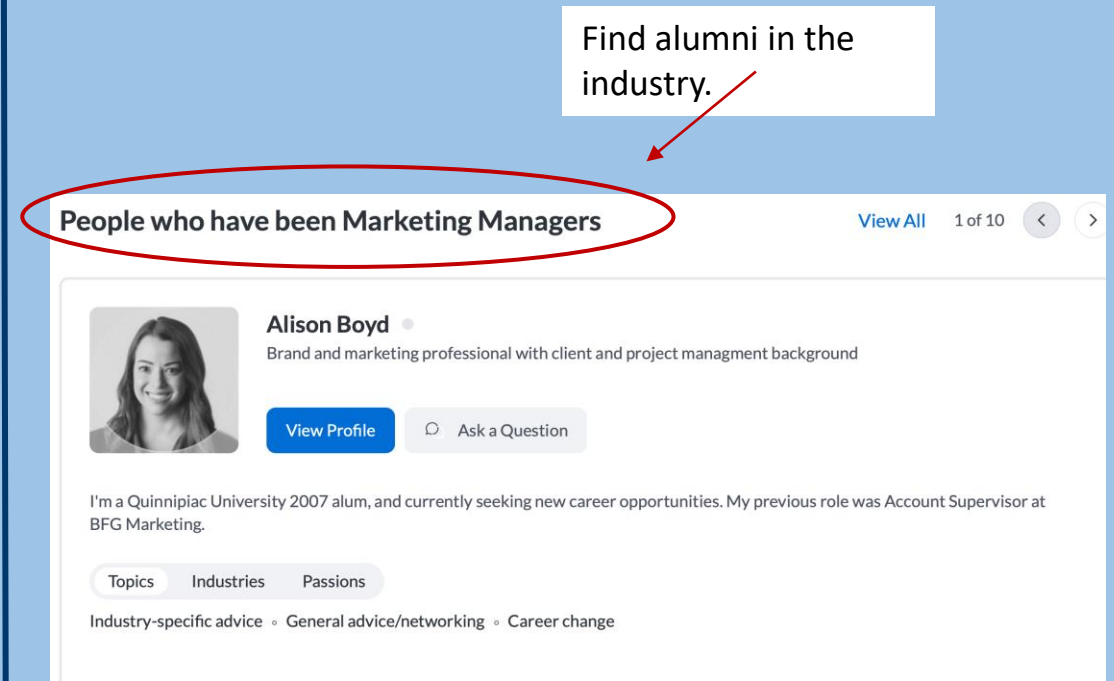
Find alumni in the industry.

People who have been Marketing Managers

View All 1 of 10

Alison Boyd

Brand and marketing professional with client and project managment background

View Profile

Ask a Question

I'm a Quinnipiac University 2007 alum, and currently seeking new career opportunities. My previous role was Account Supervisor at BFG Marketing.

Topics Industries Passions

Industry-specific advice ◦ General advice/networking ◦ Career change